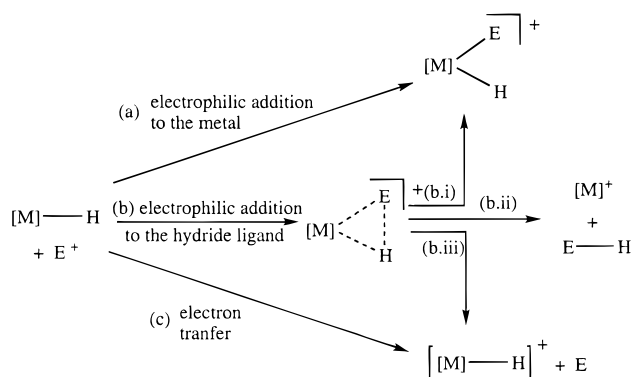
$[M]$—E $\rceil^+$
H

(a) electrophilic addition to the metal

[M]—H
+ E$^+$

(b) electrophilic addition to the hydride ligand

[M] E H $\rceil^+$

(b.i)

(b.ii)

(b.iii)

$[M]^+$
+
E—H

(c) electron tranfer

$[[M]—H]^+$ + E